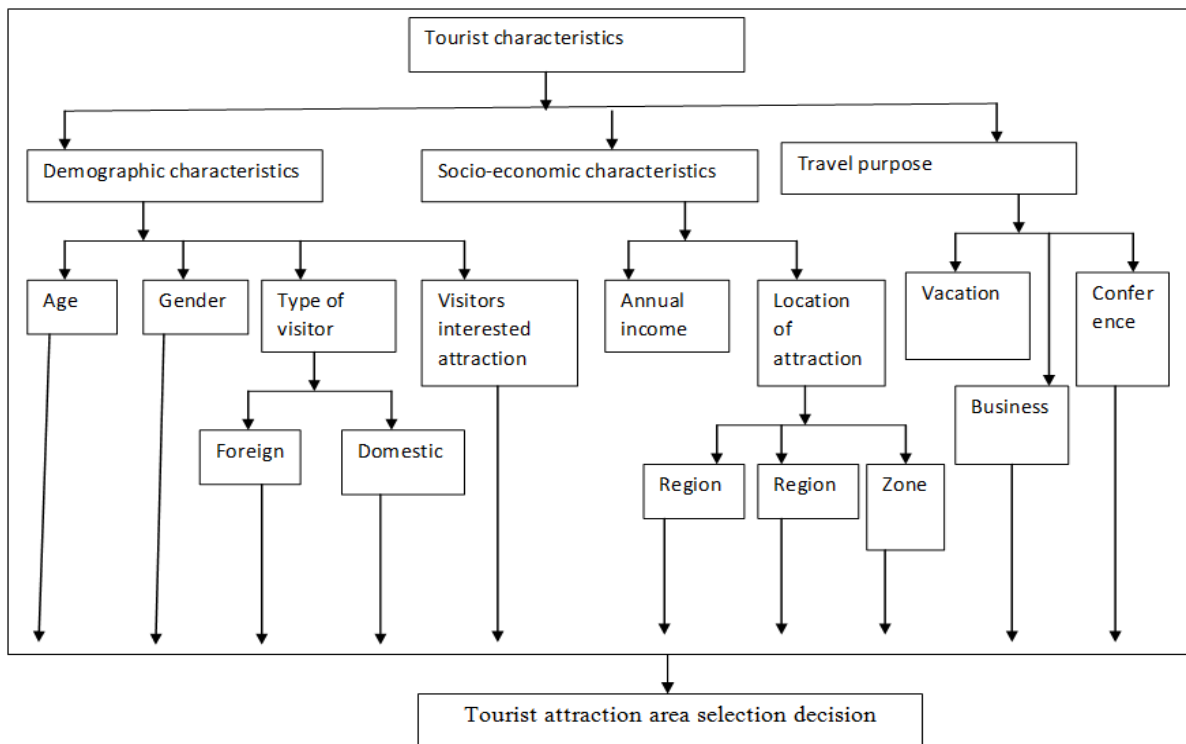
Tourist characteristics

Demographic characteristics

Socio-economic characteristics

Travel purpose

Age

Gender

Type of visitor

Visitors interested attraction

Annual income

Location of attraction

Vacation

Conference

Business

Foreign

Domestic

Region

Region

Zone

Tourist attraction area selection decision